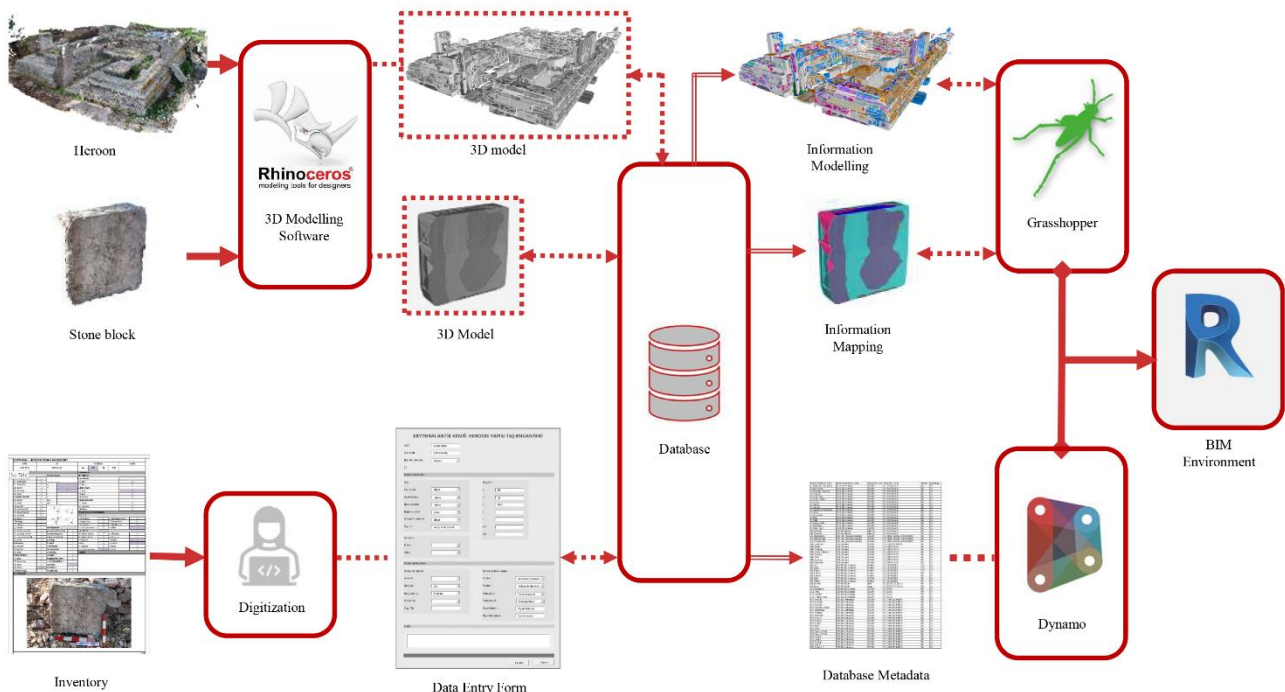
Heroon

Rhinoceros
modeling tools for designers

3D Modelling Software

3D model

Information Modelling

Grasshopper

Stone block

3D Model

Information Mapping

Database

BIM Environment

ERYTHRAI ANTİK KENTİ HEROON YAPISI TAŞ ENVANTERİ

Digitization

Dynamo

Inventory

Data Entry Form

Database Metadata